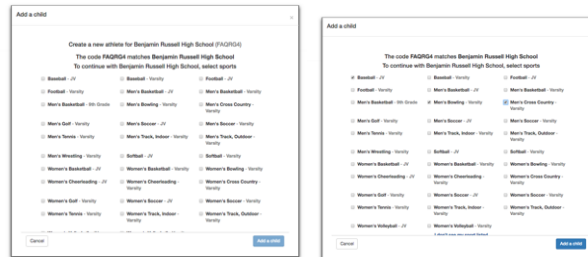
Add a child

Create a new athlete for Benjamin Russell High School (FAQRG4)

The code FAQRG4 matches Benjamin Russell High School
To continue with Benjamin Russell High School, select sports

Baseball - JV
Baseball - Varsity
Football - JV
Football - Varsity
Men's Basketball - JV
Men's Basketball - Varsity
Men's Basketball - 9th Grade
Men's Bowling - Varsity
Men's Cross Country - Varsity
Men's Golf - Varsity
Men's Soccer - JV
Men's Soccer - Varsity
Men's Tennis - Varsity
Men's Track, Indoor - Varsity
Men's Track, Outdoor - Varsity
Men's Wrestling - Varsity
Softball - JV
Softball - Varsity
Women's Basketball - JV
Women's Basketball - Varsity
Women's Bowling - Varsity
Women's Cheerleading - JV
Women's Cheerleading - Varsity
Women's Cross Country - Varsity
Women's Golf - Varsity
Women's Soccer - JV
Women's Soccer - Varsity
Women's Tennis - Varsity
Women's Track, Indoor - Varsity
Women's Track, Outdoor - Varsity

Cancel
Add a child

Add a child

The code FAQRG4 matches Benjamin Russell High School
To continue with Benjamin Russell High School, select sports

Baseball - JV
Baseball - Varsity
Football - JV
Football - Varsity
Men's Basketball - JV
Men's Basketball - Varsity
Men's Basketball - 9th Grade
Men's Bowling - Varsity
Men's Cross Country - Varsity
Men's Golf - Varsity
Men's Soccer - JV
Men's Soccer - Varsity
Men's Tennis - Varsity
Men's Track, Indoor - Varsity
Men's Track, Outdoor - Varsity
Men's Wrestling - Varsity
Softball - JV
Softball - Varsity
Women's Basketball - JV
Women's Basketball - Varsity
Women's Bowling - Varsity
Women's Cheerleading - JV
Women's Cheerleading - Varsity
Women's Cross Country - Varsity
Women's Golf - Varsity
Women's Soccer - JV
Women's Soccer - Varsity
Women's Tennis - Varsity
Women's Track, Indoor - Varsity
Women's Track, Outdoor - Varsity
Women's Volleyball - JV
Women's Volleyball - Varsity
I don't see my sport listed

Cancel
Add a child